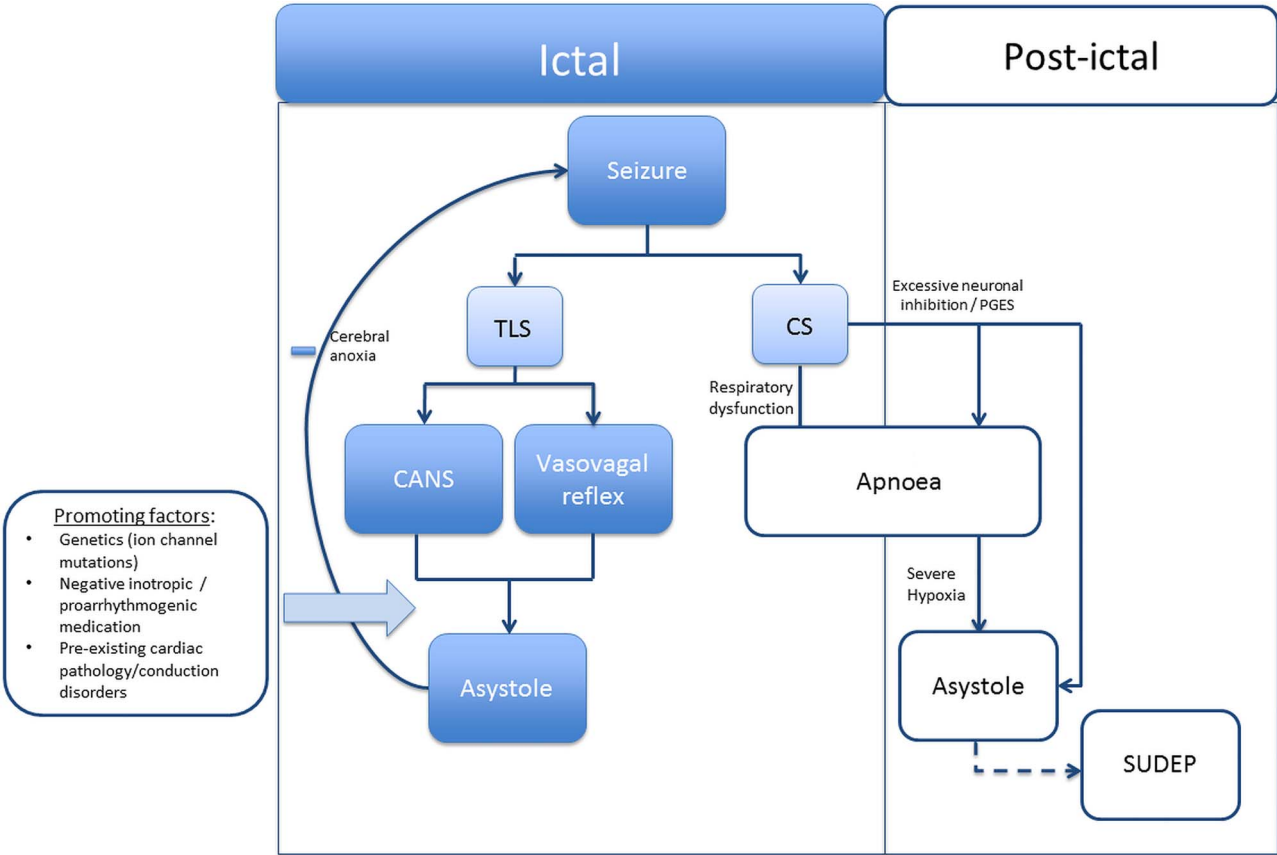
Ictal

Post-ictal

Seizure

TLS

CS

Excessive neuronal inhibition / PGES

Cerebral anoxia

Respiratory dysfunction

CANS

Vasovagal reflex

Apnoea

Promoting factors:
• Genetics (ion channel mutations)
• Negative inotropic / proarrhythmogenic medication
• Pre-existing cardiac pathology/conduction disorders

Severe Hypoxia

Asystole

Asystole

SUDEP